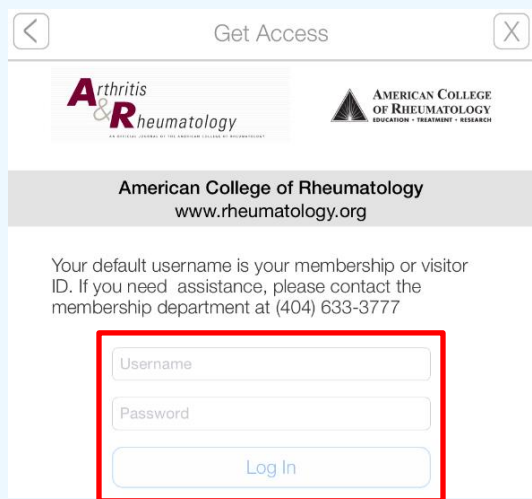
<

Get Access

X

Arthritis & Rheumatology

AN OFFICIAL JOURNAL OF THE AMERICAN COLLEGE OF RHEUMATOLOGY

AMERICAN COLLEGE OF RHEUMATOLOGY
EDUCATION • TREATMENT • RESEARCH

American College of Rheumatology
www.rheumatology.org

Your default username is your membership or visitor ID. If you need assistance, please contact the membership department at (404) 633-3777

Username

Password

Log In